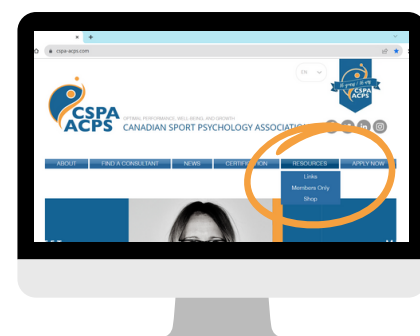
cspa-acps.com

EN

CSPA ACPS

CSPA ACPS

OPTIMAL PERFORMANCE, WELL-BEING AND GROWTH

CANADIAN SPORT PSYCHOLOGY ASSOCIATION

ABOUT | FIND A CONSULTANT | NEWS | CERTIFICATION | RESOURCES | APPLY NOW

Links
Members Only
Shop